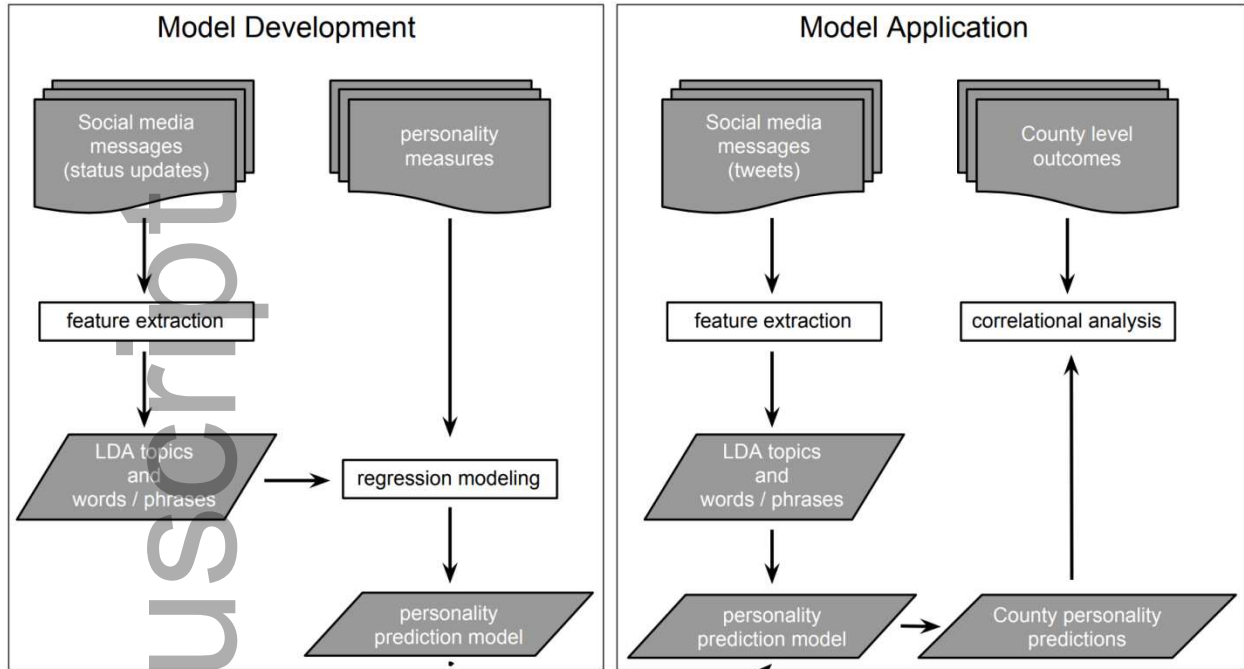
Model Development

Social media messages (status updates)

personality measures

feature extraction

LDA topics and words / phrases

regression modeling

personality prediction model

Model Application

Social media messages (tweets)

County level outcomes

feature extraction

correlational analysis

LDA topics and words / phrases

personality prediction model

County personality predictions

uscript